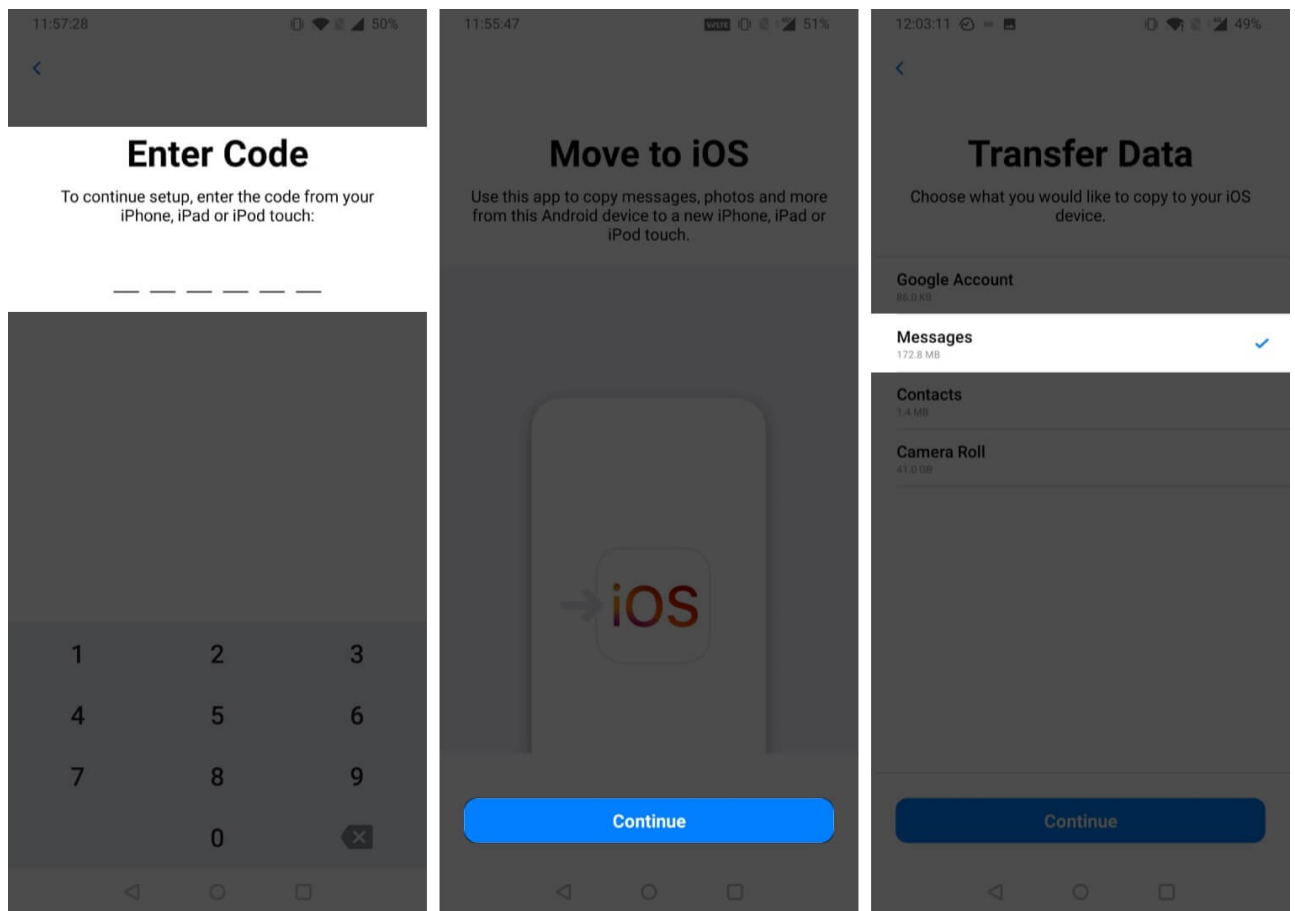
11:57:28 50%

Enter Code

To continue setup, enter the code from your iPhone, iPad or iPod touch:

1 2 3
4 5 6
7 8 9
0

11:55:47 VoLTE 51%

Move to iOS

Use this app to copy messages, photos and more from this Android device to a new iPhone, iPad or iPod touch.

iOS

Continue

12:03:11 49%

Transfer Data

Choose what you would like to copy to your iOS device.

Google Account
86.0 KB

Messages
172.8 MB

Contacts
1.4 MB

Camera Roll
41.0 GB

Continue